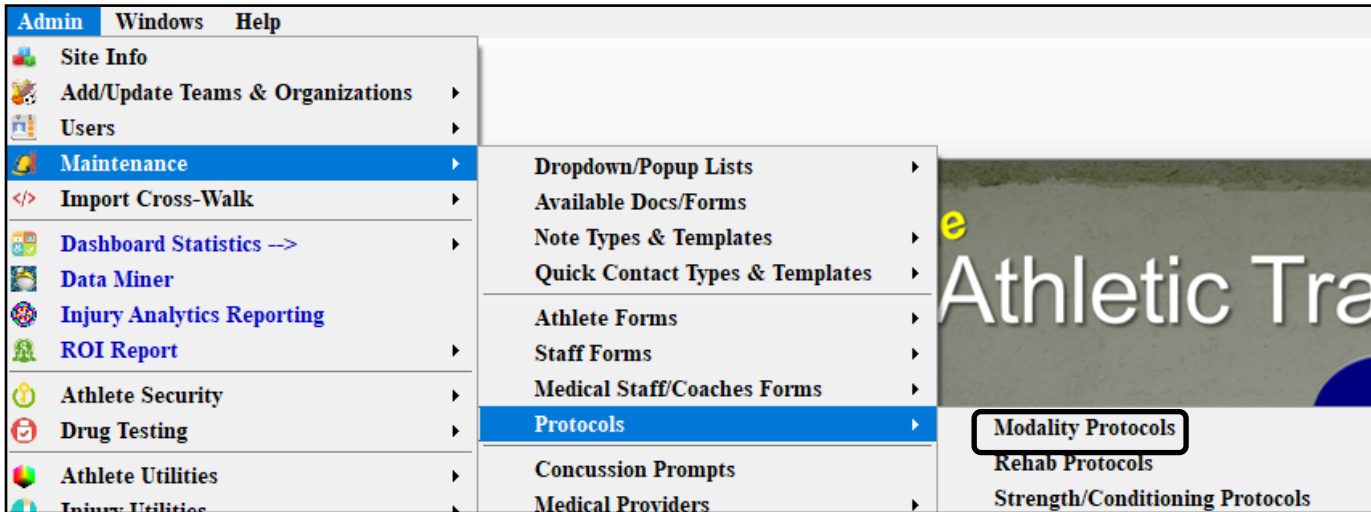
Admin Windows Help

Site Info
Add/Update Teams & Organizations
Users
Maintenance
Import Cross-Walk
Dashboard Statistics -->
Data Miner
Injury Analytics Reporting
ROI Report
Athlete Security
Drug Testing
Athlete Utilities
Injury Utilities

Dropdown/Popup Lists
Available Docs/Forms
Note Types & Templates
Quick Contact Types & Templates
Athlete Forms
Staff Forms
Medical Staff/Coaches Forms
Protocols
Concussion Prompts
Medical Providers

e
Athletic Tra

Modality Protocols
Rehab Protocols
Strength/Conditioning Protocols